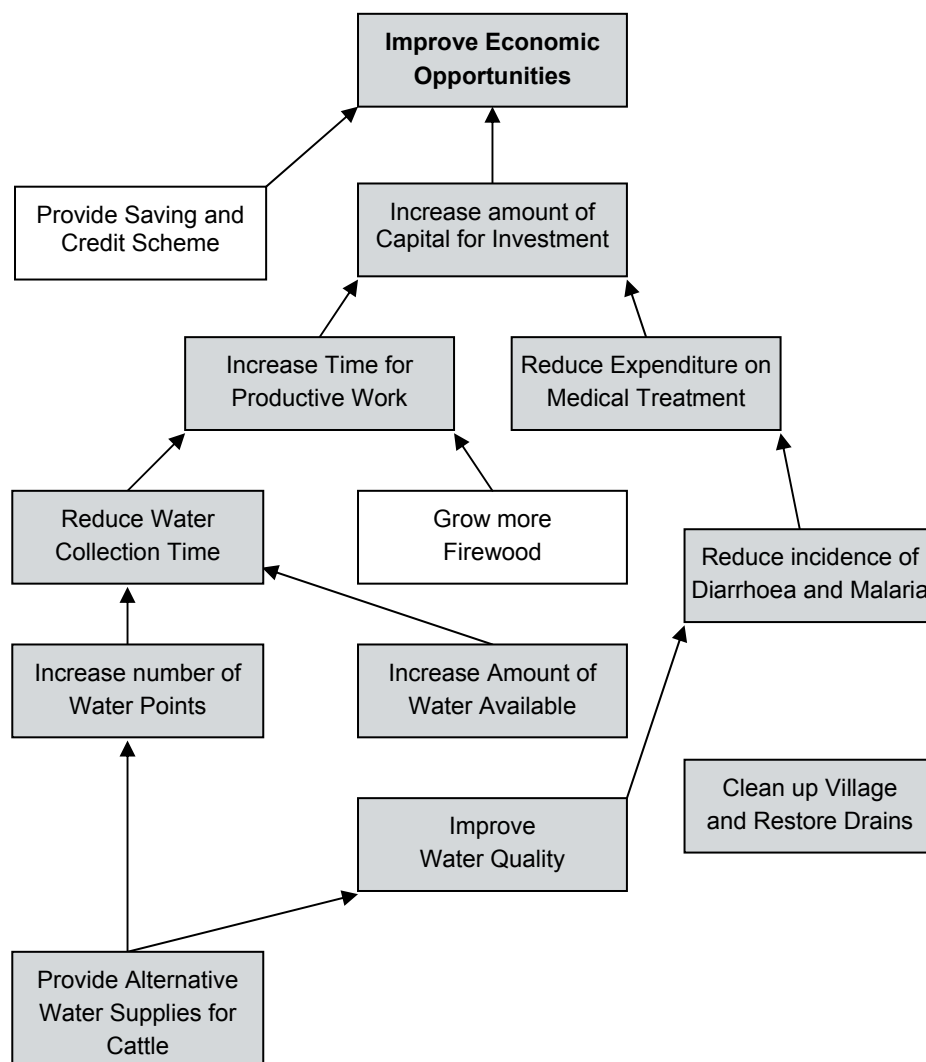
**Improve Economic Opportunities**

Provide Saving and Credit Scheme

Increase amount of Capital for Investment

Increase Time for Productive Work

Reduce Expenditure on Medical Treatment

Reduce Water Collection Time

Grow more Firewood

Reduce incidence of Diarrhoea and Malaria

Increase number of Water Points

Increase Amount of Water Available

Clean up Village and Restore Drains

Improve Water Quality

Provide Alternative Water Supplies for Cattle